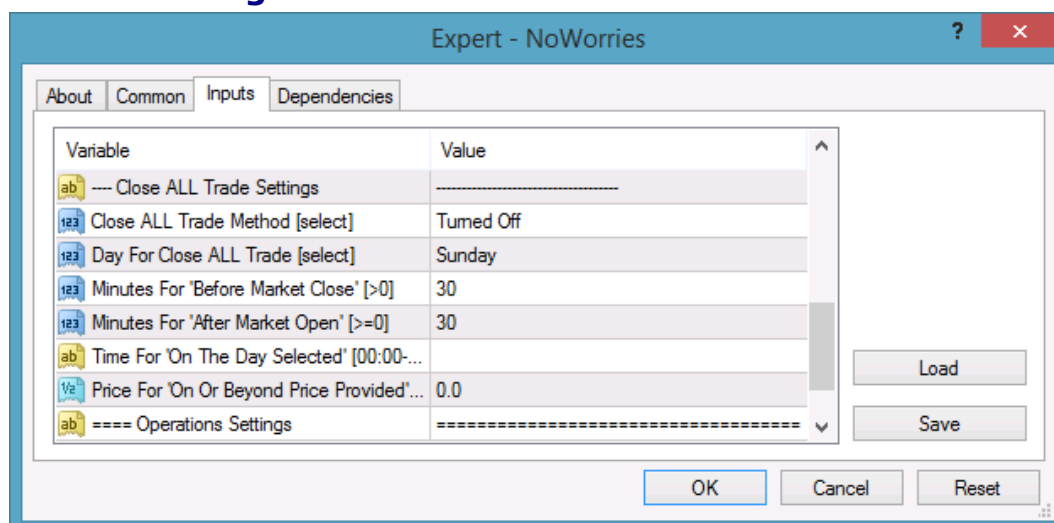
Expert - NoWorries

?

About | Common | Inputs | Dependencies

| Variable | Value |
|---|---|
| ---- Close ALL Trade Settings | ------------------------------------ |
| Close ALL Trade Method [select] | Turned Off |
| Day For Close ALL Trade [select] | Sunday |
| Minutes For 'Before Market Close' [>0] | 30 |
| Minutes For 'After Market Open' [>=0] | 30 |
| Time For 'On The Day Selected' [00:00-... | |
| Price For 'On Or Beyond Price Provided'... | 0.0 |
| ==== Operations Settings | ==================================== |

Load

Save

OK Cancel Reset